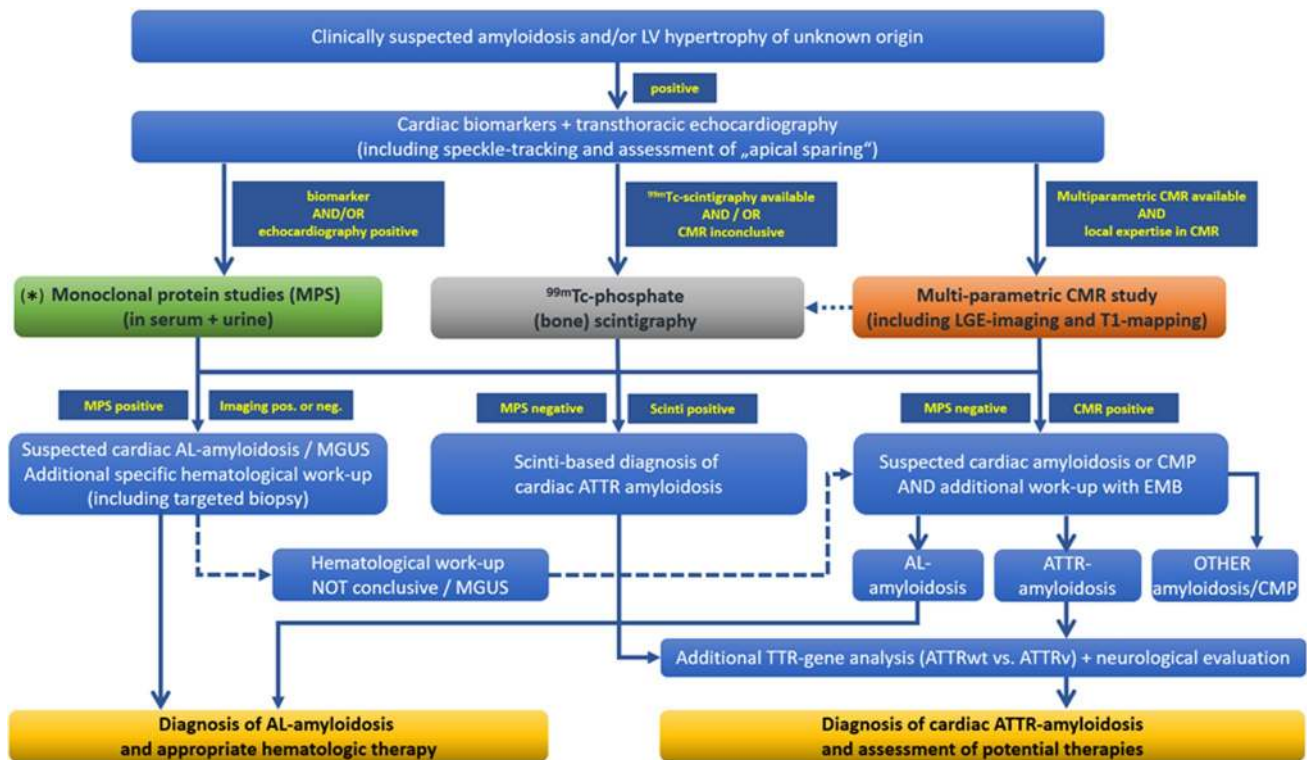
Clinically suspected amyloidosis and/or LV hypertrophy of unknown origin

positive

Cardiac biomarkers + transthoracic echocardiography (including speckle-tracking and assessment of „apical sparing“)

biomarker AND/OR echocardiography positive

$^{99m}$Tc-scintigraphy available AND / OR CMR inconclusive

Multiparametric CMR available AND local expertise in CMR

(∗) Monoclonal protein studies (MPS) (in serum + urine)

$^{99m}$Tc-phosphate (bone) scintigraphy

Multi-parametric CMR study (including LGE-imaging and T1-mapping)

MPS positive

Imaging pos. or neg.

MPS negative

Scinti positive

MPS negative

CMR positive

Suspected cardiac AL-amyloidosis / MGUS Additional specific hematological work-up (including targeted biopsy)

Scinti-based diagnosis of cardiac ATTR amyloidosis

Suspected cardiac amyloidosis or CMP AND additional work-up with EMB

Hematological work-up NOT conclusive / MGUS

AL-amyloidosis

ATTR-amyloidosis

OTHER amyloidosis/CMP

Additional TTR-gene analysis (ATTRwt vs. ATTRv) + neurological evaluation

Diagnosis of AL-amyloidosis and appropriate hematologic therapy

Diagnosis of cardiac ATTR-amyloidosis and assessment of potential therapies